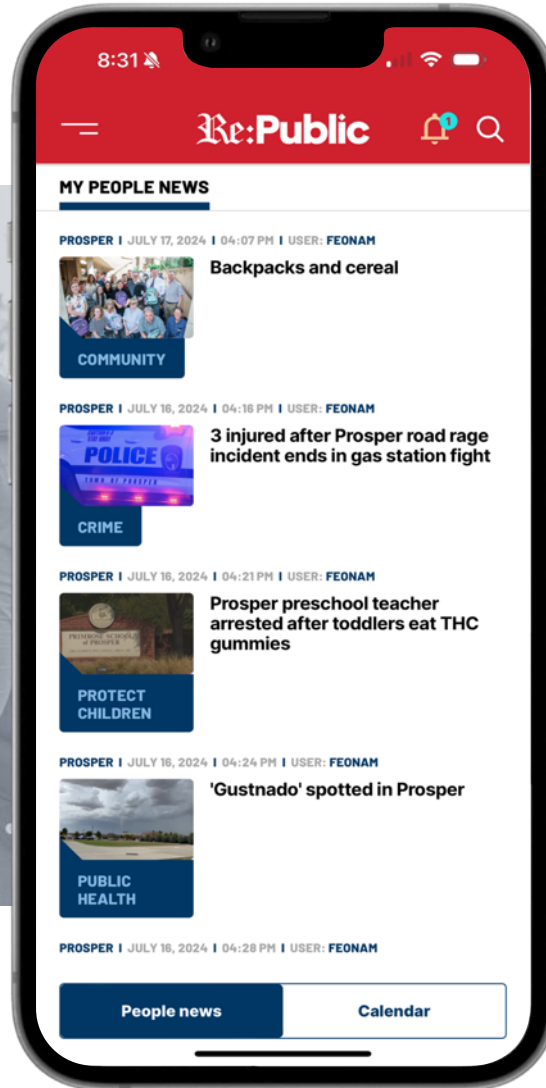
8:31

Re:Public 1

MY PEOPLE NEWS

PROSPER I JULY 17, 2024 I 04:07 PM I USER: FEONAM

COMMUNITY

Backpacks and cereal

PROSPER I JULY 16, 2024 I 04:16 PM I USER: FEONAM

POLICE

TOWN OF PROSPER

CRIME

3 injured after Prosper road rage incident ends in gas station fight

PROSPER I JULY 16, 2024 I 04:21 PM I USER: FEONAM

PRIMROSE SCHOOL of PROSPER

PROTECT CHILDREN

Prosper preschool teacher arrested after toddlers eat THC gummies

PROSPER I JULY 16, 2024 I 04:24 PM I USER: FEONAM

PUBLIC HEALTH

'Gustnado' spotted in Prosper

PROSPER I JULY 16, 2024 I 04:28 PM I USER: FEONAM

People news

Calendar